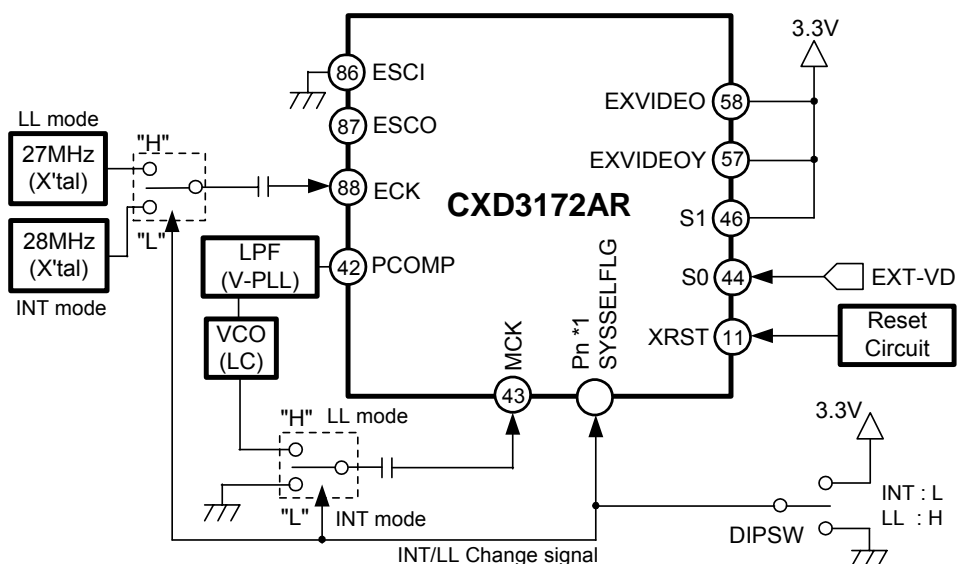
LL mode
27MHz
(X'tal)
"H"
"L"
28MHz
(X'tal)
INT mode
86 ESCI
87 ESCO
88 ECK
42 PCOMP
LPF
(V-PLL)
VCO
(LC)
CXD3172AR
3.3V
EXVIDEO 58
EXVIDEOY 57
S1 46
S0 44
EXT-VD
XRST 11
Reset
Circuit
MCK
43
Pn *1
SYSSELFLG
"H" LL mode
"L" INT mode
3.3V
INT : L
LL : H
DIPSW
INT/LL Change signal